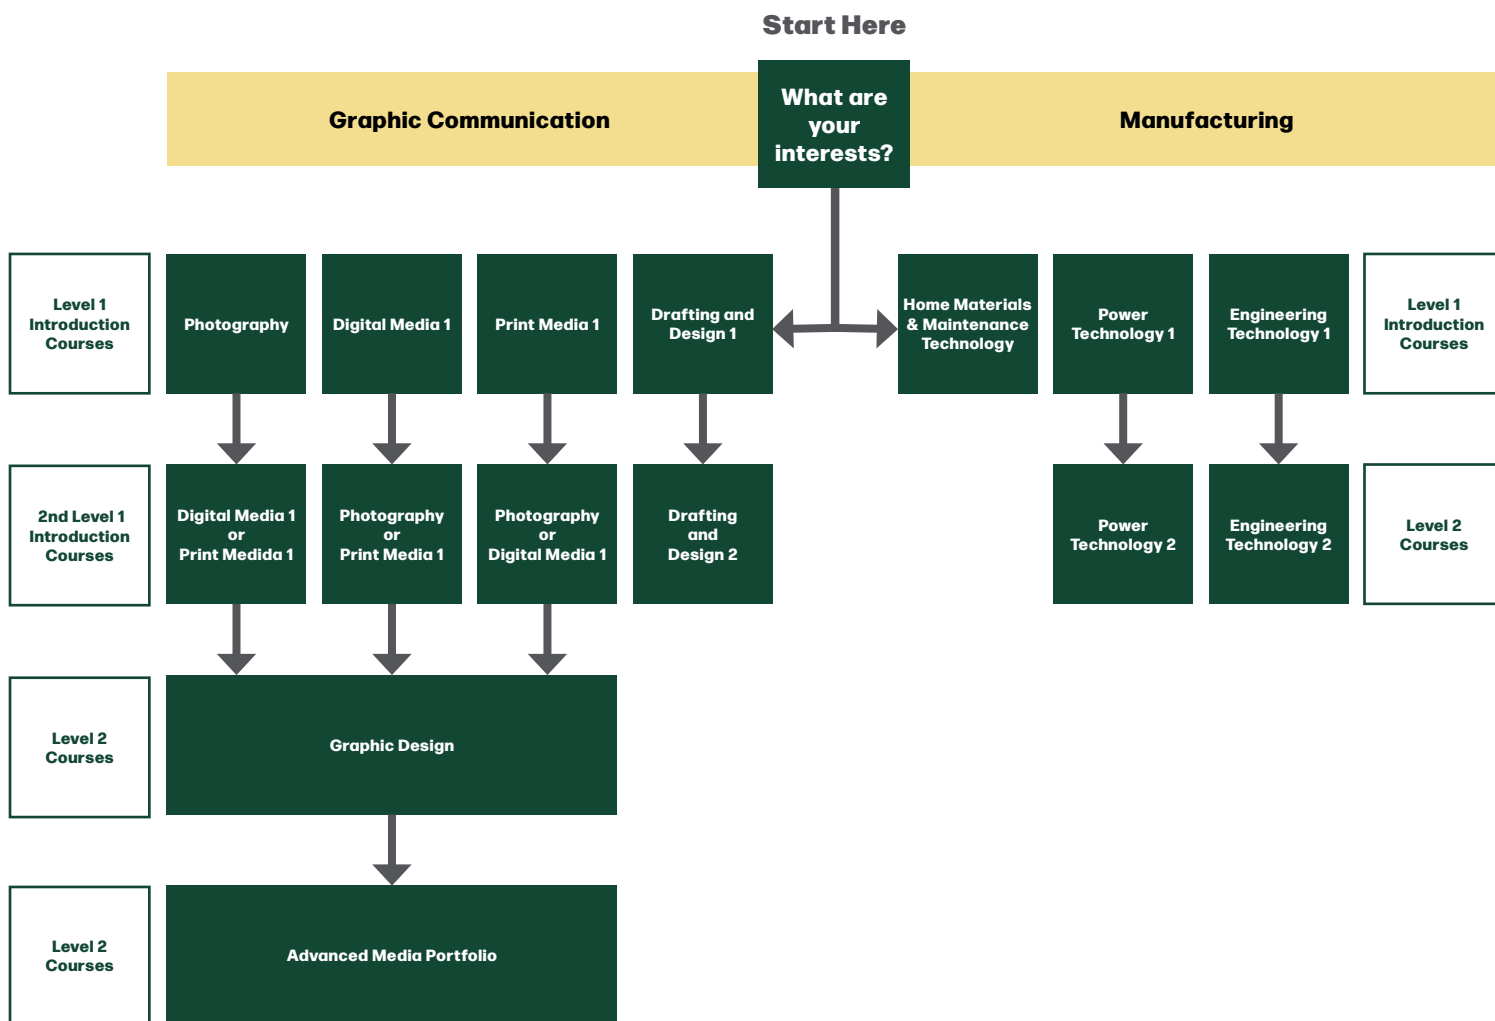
Start Here

Graphic Communication

What are your interests?

Manufacturing

Level 1 Introduction Courses

Photography

Digital Media 1

Print Media 1

Drafting and Design 1

Home Materials & Maintenance Technology

Power Technology 1

Engineering Technology 1

Level 1 Introduction Courses

2nd Level 1 Introduction Courses

Digital Media 1 or Print Medida 1

Photography or Print Media 1

Photography or Digital Media 1

Drafting and Design 2

Power Technology 2

Engineering Technology 2

Level 2 Courses

Level 2 Courses

Graphic Design

Level 2 Courses

Advanced Media Portfolio